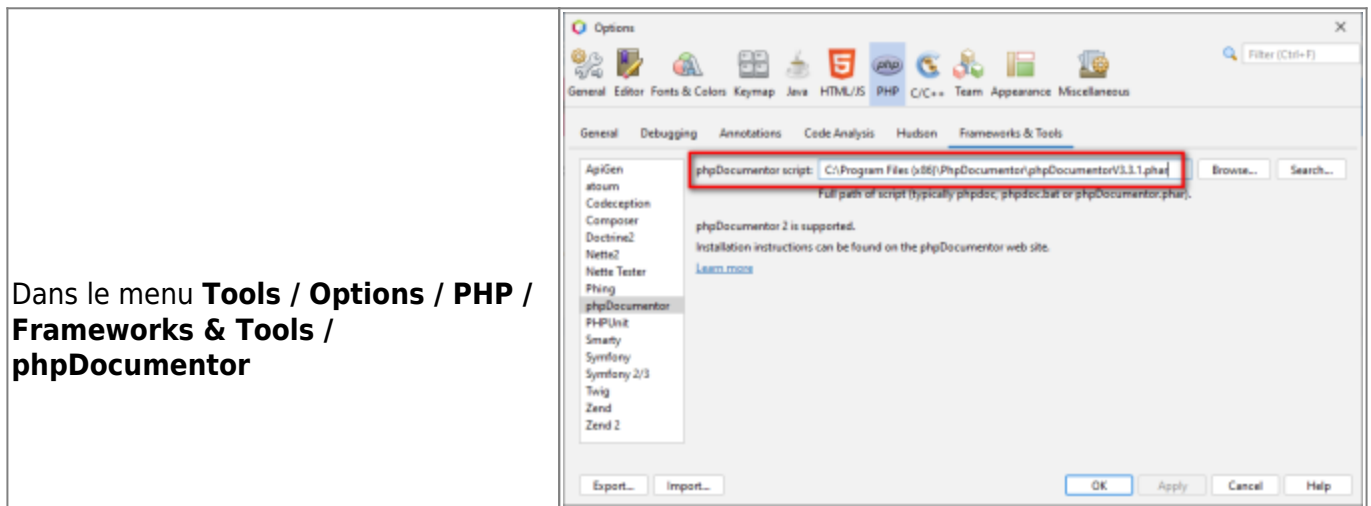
Dans le menu **Tools / Options / PHP / Frameworks & Tools / phpDocumentor**

Options

×

General Editor Fonts & Colors Keymap Java HTML/JS PHP C/C++ Team Appearance Miscellaneous

Filter (Ctrl+F)

General Debugging Annotations Code Analysis Hudson Frameworks & Tools

ApiGen
atoum
Codeception
Composer
Doctrine2
Nette2
Nette Tester
Phing
phpDocumentor
PHPUnit
Smarty
Symfony
Symfony 2/3
Twig
Zend
Zend 2

phpDocumentor script: C:\Program Files (x86)\PhpDocumentor\phpDocumentorV3.3.1.phar

Browse... Search...

Full path of script (typically phpdoc, phpdoc.bat or phpDocumentor.phar).

phpDocumentor 2 is supported.

Installation instructions can be found on the phpDocumentor web site.

Learn more

Export... Import...

OK Apply Cancel Help